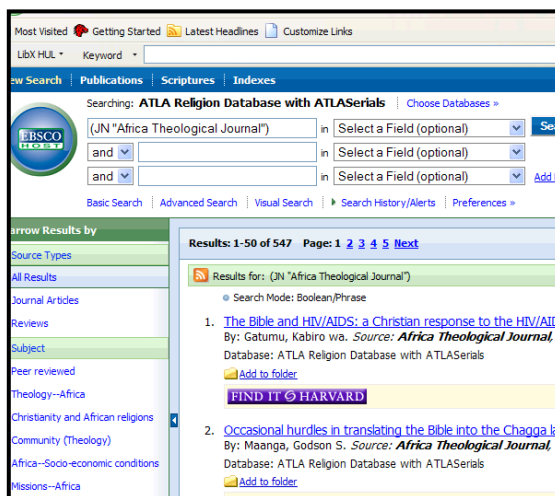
Most Visited Getting Started Latest Headlines Customize Links

LibX HUL ▾ Keyword ▾

ew Search | Publications | Scriptures | Indexes

Searching: ATLA Religion Database with ATLASerials | Choose Databases »

EBSCO HOST

(JN "Africa Theological Journal") in Select a Field (optional) Sea

and in Select a Field (optional)

and in Select a Field (optional) Add

Basic Search | Advanced Search | Visual Search | Search History/Alerts | Preferences »

arrow Results by

Source Types

All Results

Journal Articles

Reviews

Subject

Peer reviewed

Theology--Africa

Christianity and African religions

Community (Theology)

Africa--Socio-economic conditions

Missions--Africa

Results: 1-50 of 547 Page: 1 2 3 4 5 Next

Results for: (JN "Africa Theological Journal")

Search Mode: Boolean/Phrase

1. The Bible and HIV/AIDS: a Christian response to the HIV/AI
By: Gatumu, Kabiro wa. Source: Africa Theological Journal,
Database: ATLA Religion Database with ATLASerials
Add to folder
FIND IT @ HARVARD

2. Occasional hurdles in translating the Bible into the Chagga la
By: Maanga, Godson S. Source: Africa Theological Journal,
Database: ATLA Religion Database with ATLASerials
Add to folder